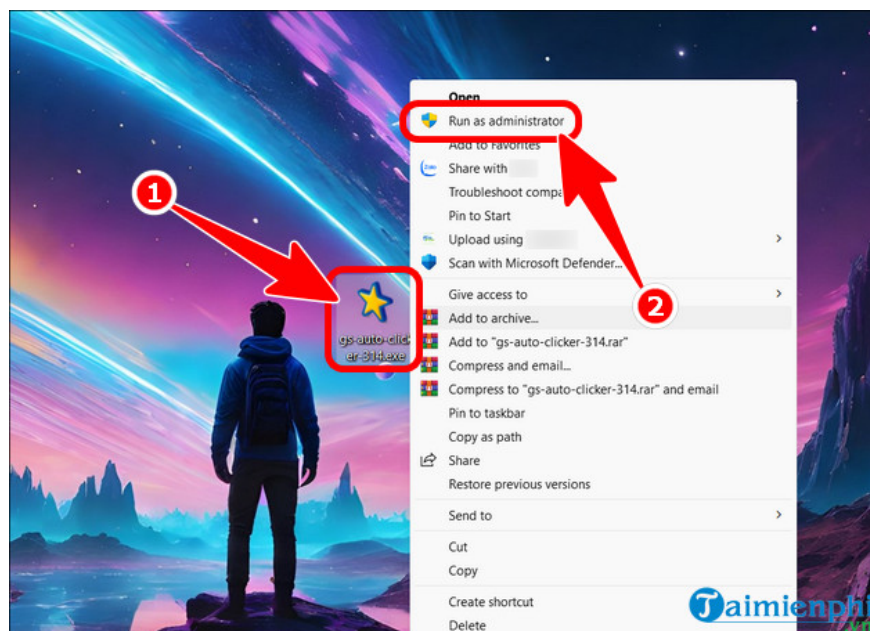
1

gs-auto-clicker-314.exe

Open
Run as administrator
Add to favorites
Share with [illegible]
Troubleshoot compa
Pin to Start
Upload using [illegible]
Scan with Microsoft Defender...
Give access to
Add to archive...
Add to "gs-auto-clicker-314.rar"
Compress and email...
Compress to "gs-auto-clicker-314.rar" and email
Pin to taskbar
Copy as path
Share
Restore previous versions
Send to
Cut
Copy
Create shortcut
Delete

2

Taimienphi.vn